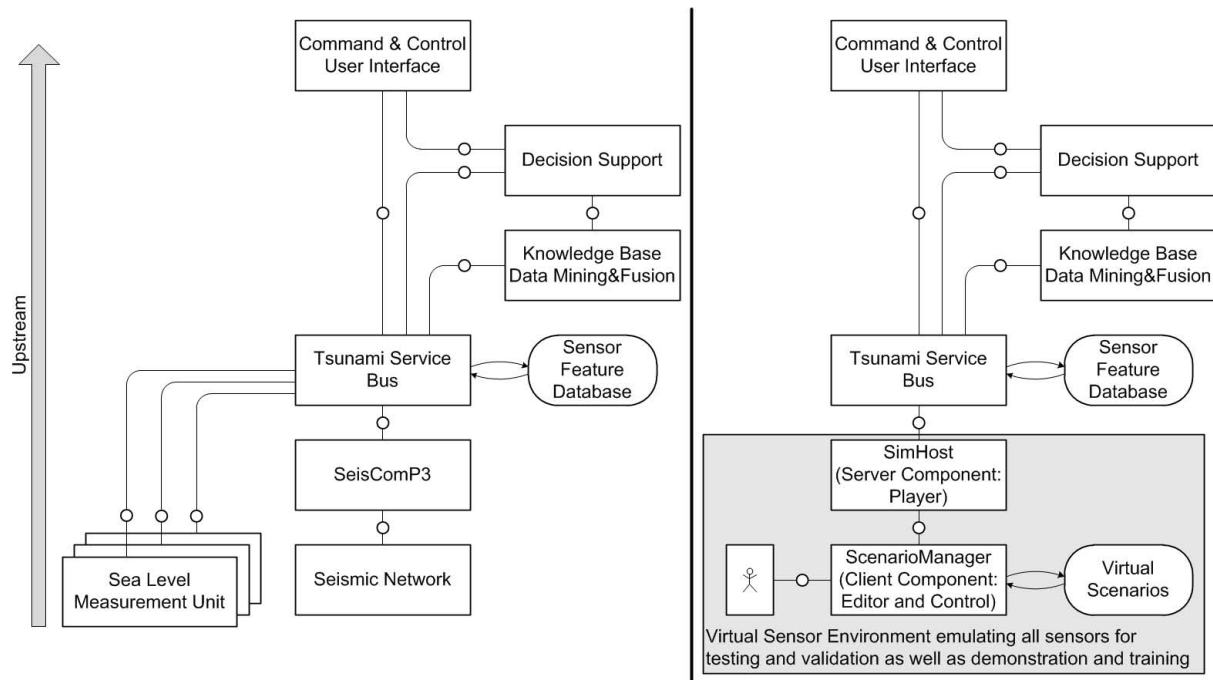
Upstream

Command & Control User Interface

Decision Support

Knowledge Base Data Mining&Fusion

Tsunami Service Bus

Sensor Feature Database

SeisComP3

Seismic Network

Sea Level Measurement Unit

Command & Control User Interface

Decision Support

Knowledge Base Data Mining&Fusion

Tsunami Service Bus

Sensor Feature Database

SimHost (Server Component: Player)

ScenarioManager (Client Component: Editor and Control)

Virtual Scenarios

Virtual Sensor Environment emulating all sensors for testing and validation as well as demonstration and training